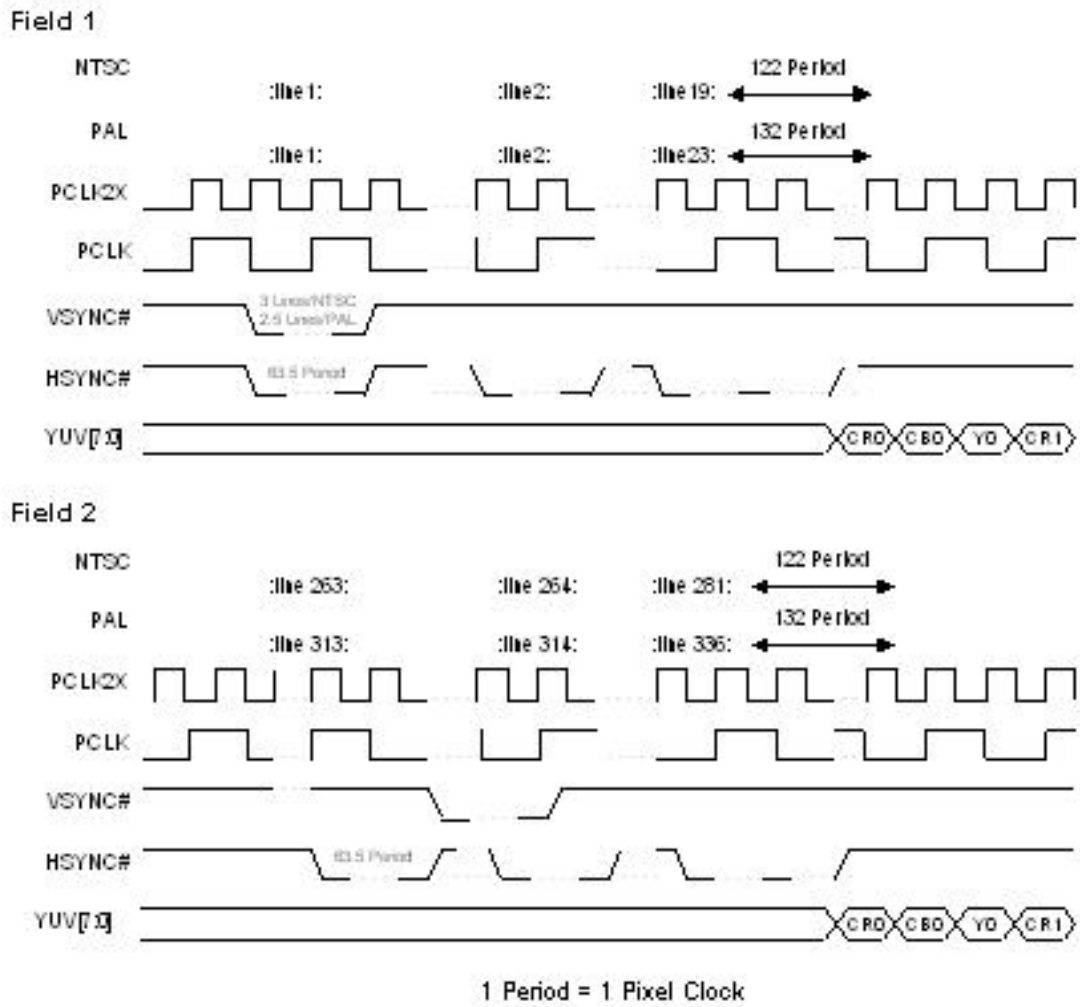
Field 1

NTSC
:line 1:
:line2:
:line 19:
122 Period

PAL
:line 1:
:line2:
:line23:
132 Period

PCLK2X
PCLK
VSYNC#
3 Lines/NTSC
2.5 Lines/PAL
HSYNC#
63.5 Period
YUV[7:0]
CR0
CB0
Y0
CR1

Field 2

NTSC
:line 263:
:line 264:
:line 281:
122 Period

PAL
:line 313:
:line 314:
:line 336:
132 Period

PCLK2X
PCLK
VSYNC#
HSYNC#
63.5 Period
YUV[7:0]
CR0
CB0
Y0
CR1

1 Period = 1 Pixel Clock